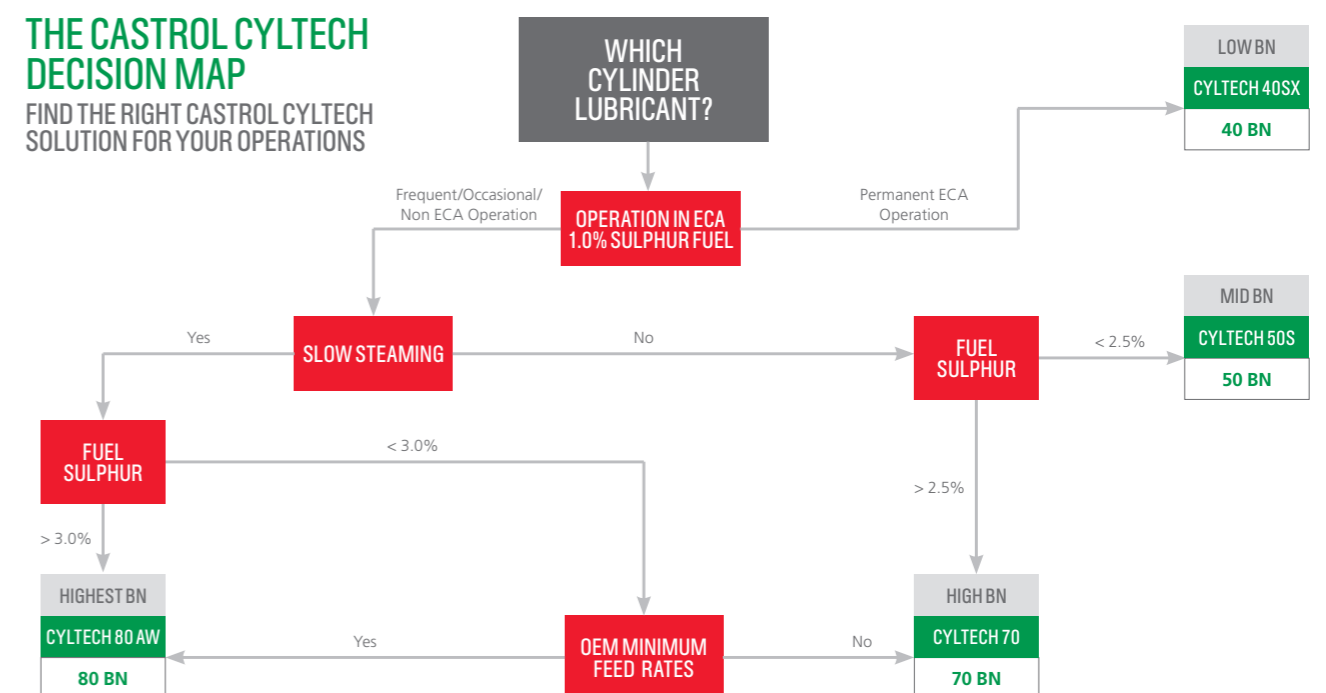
THE CASTROL CYLTECH DECISION MAP

FIND THE RIGHT CASTROL CYLTECH SOLUTION FOR YOUR OPERATIONS

WHICH CYLINDER LUBRICANT?

LOW BN
CYLTECH 40SX
40 BN

Frequent/Occasional/ Non ECA Operation

OPERATION IN ECA 1.0% SULPHUR FUEL

Permanent ECA Operation

MID BN
CYLTECH 50S
50 BN

Yes

SLOW STEAMING

No

FUEL SULPHUR

< 2.5%

FUEL SULPHUR

< 3.0%

> 2.5%

> 3.0%

HIGHEST BN
CYLTECH 80 AW
80 BN

Yes

OEM MINIMUM FEED RATES

No

HIGH BN
CYLTECH 70
70 BN